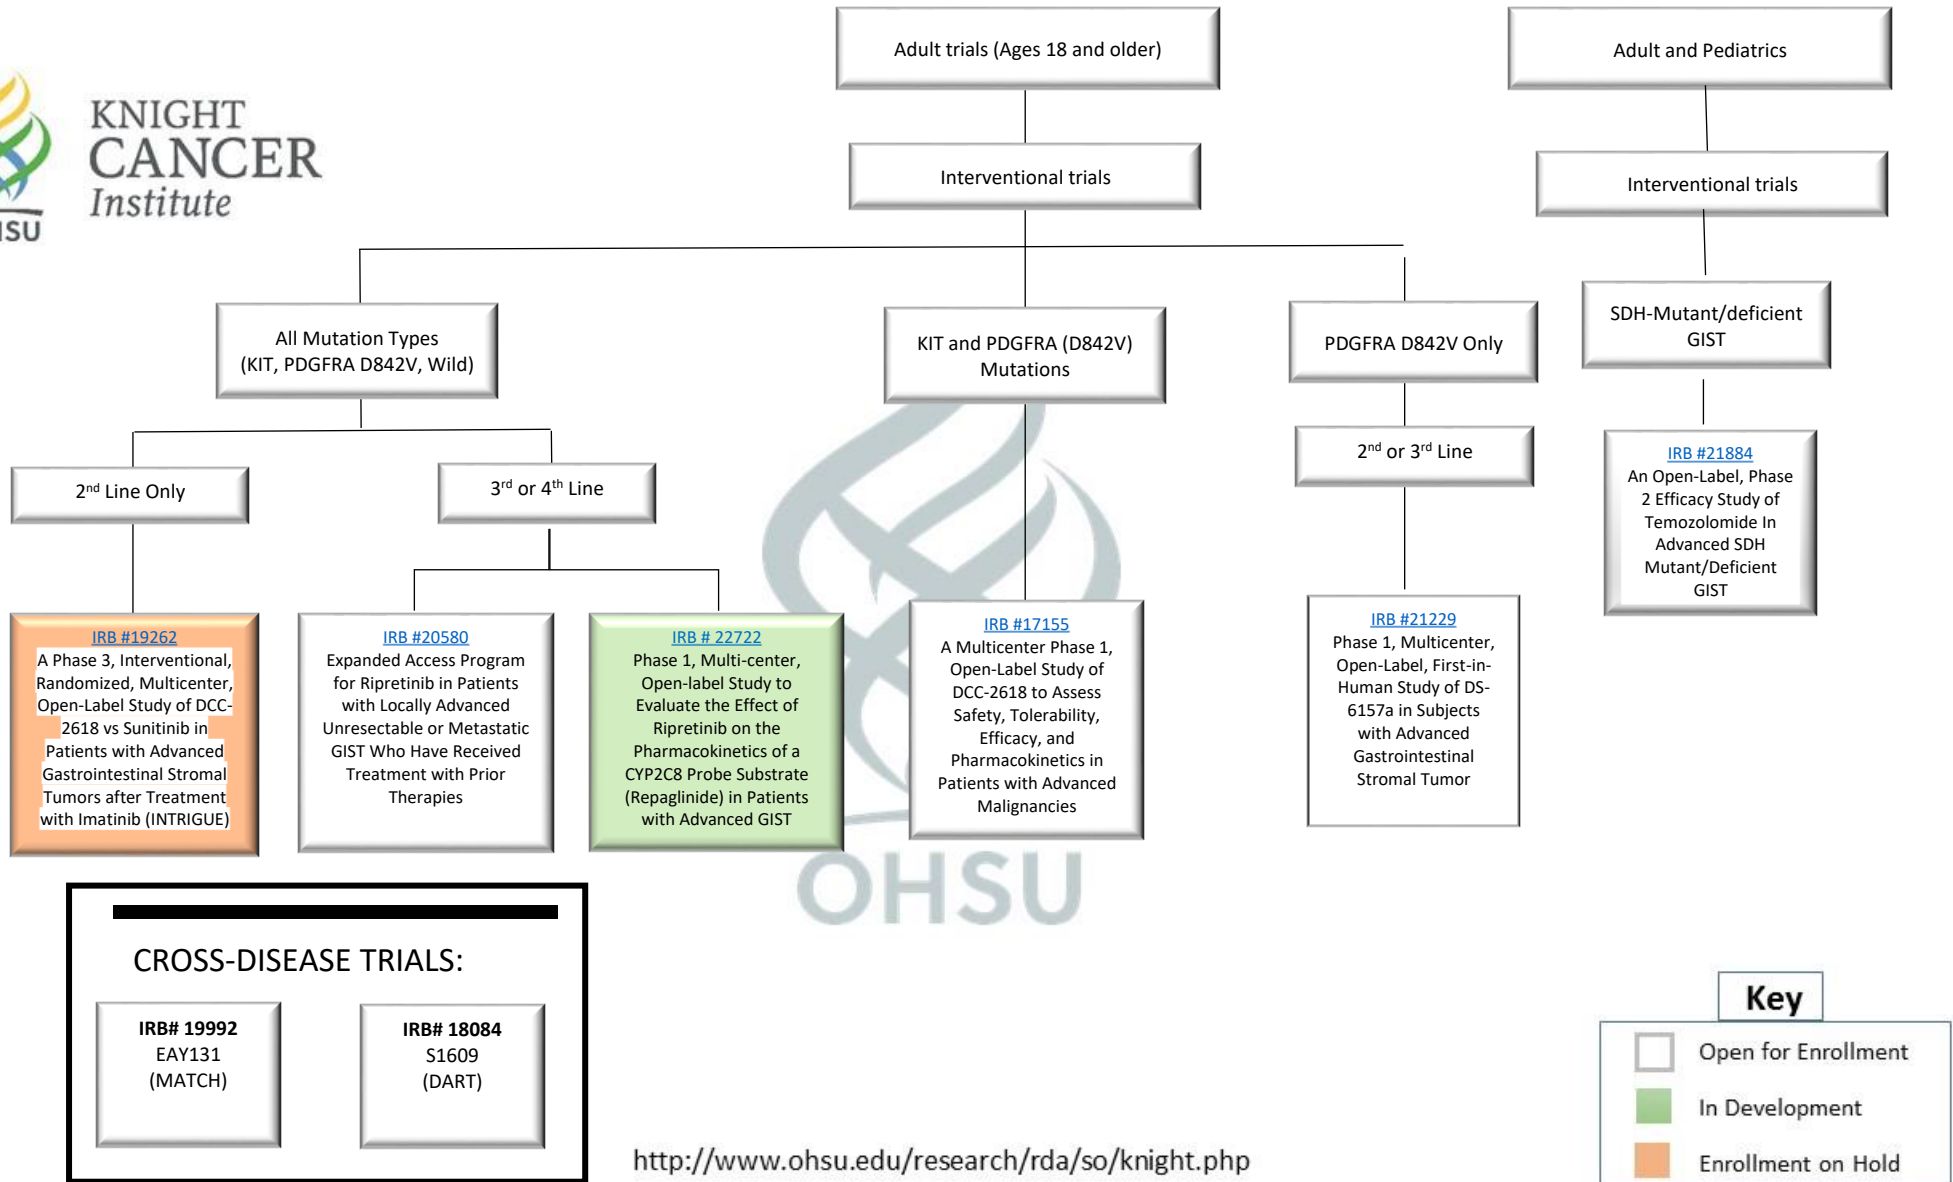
KNIGHT CANCER Institute

SU

Adult trials (Ages 18 and older)

Interventional trials

Adult and Pediatrics

Interventional trials

All Mutation Types (KIT, PDGFRA D842V, Wild)

KIT and PDGFRA (D842V) Mutations

PDGFRA D842V Only

SDH-Mutant/deficient GIST

$2^{nd}$ Line Only

$3^{rd}$ or $4^{th}$ Line

$2^{nd}$ or $3^{rd}$ Line

IRB #21884
An Open-Label, Phase 2 Efficacy Study of Temozolomide In Advanced SDH Mutant/Deficient GIST

IRB #19262
A Phase 3, Interventional, Randomized, Multicenter, Open-Label Study of DCC-2618 vs Sunitinib in Patients with Advanced Gastrointestinal Stromal Tumors after Treatment with Imatinib (INTRIGUE)

IRB #20580
Expanded Access Program for Ripretinib in Patients with Locally Advanced Unresectable or Metastatic GIST Who Have Received Treatment with Prior Therapies

IRB # 22722
Phase 1, Multi-center, Open-label Study to Evaluate the Effect of Ripretinib on the Pharmacokinetics of a CYP2C8 Probe Substrate (Repaglinide) in Patients with Advanced GIST

IRB #17155
A Multicenter Phase 1, Open-Label Study of DCC-2618 to Assess Safety, Tolerability, Efficacy, and Pharmacokinetics in Patients with Advanced Malignancies

IRB #21229
Phase 1, Multicenter, Open-Label, First-in-Human Study of DS-6157a in Subjects with Advanced Gastrointestinal Stromal Tumor

OHSU

CROSS-DISEASE TRIALS:

IRB# 19992
EAY131
(MATCH)

IRB# 18084
S1609
(DART)

http://www.ohsu.edu/research/rda/so/knight.php

Key
Open for Enrollment
In Development
Enrollment on Hold